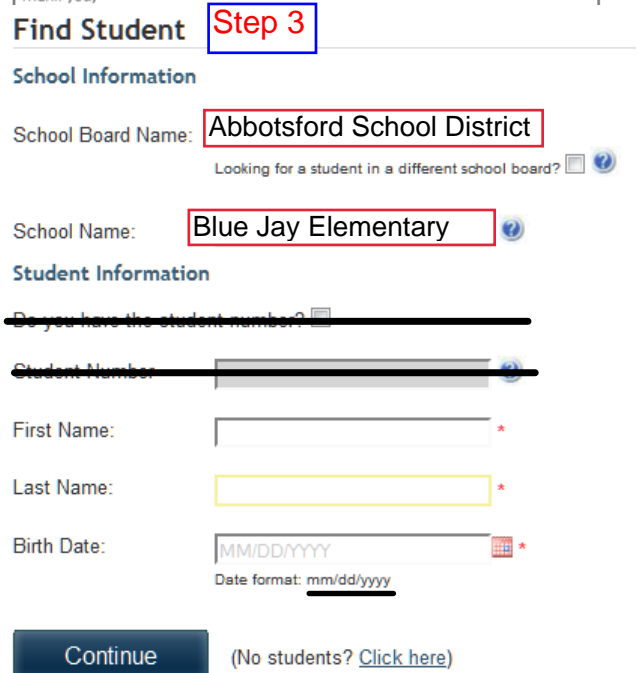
Find Student
Step 3

School Information

School Board Name: Abbotsford School District

Looking for a student in a different school board?

School Name: Blue Jay Elementary

Student Information

Do you have the student number?

Student Number

First Name: *

Last Name: *

Birth Date: MM/DD/YYYY *

Date format: mm/dd/yyyy

Continue

(No students? Click here)